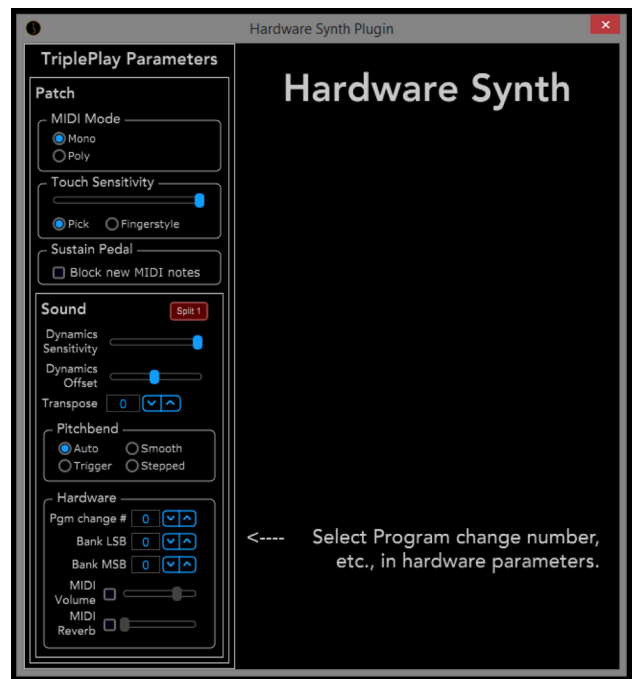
Hardware Synth Plugin

TriplePlay Parameters

Patch

MIDI Mode
Mono
Poly

Touch Sensitivity
Pick
Fingerstyle

Sustain Pedal
Block new MIDI notes

Sound
Split 1

Dynamics Sensitivity

Dynamics Offset

Transpose 0

Pitchbend
Auto
Smooth
Trigger
Stepped

Hardware
Pgm change # 0
Bank LSB 0
Bank MSB 0
MIDI Volume
MIDI Reverb

Hardware Synth

<---- Select Program change number, etc., in hardware parameters.